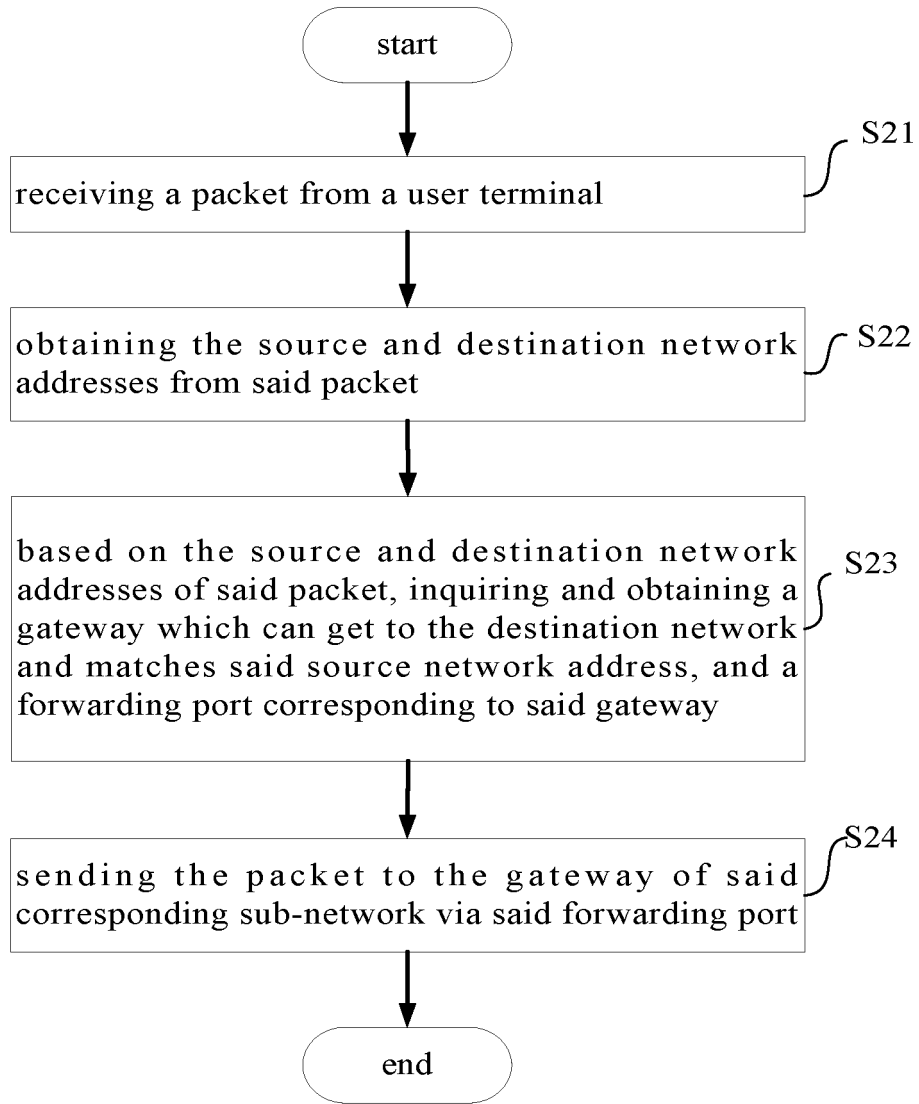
start

S21

receiving a packet from a user terminal

obtaining the source and destination network addresses from said packet

S22

based on the source and destination network addresses of said packet, inquiring and obtaining a gateway which can get to the destination network and matches said source network address, and a forwarding port corresponding to said gateway

S23

S24

sending the packet to the gateway of said corresponding sub-network via said forwarding port

end